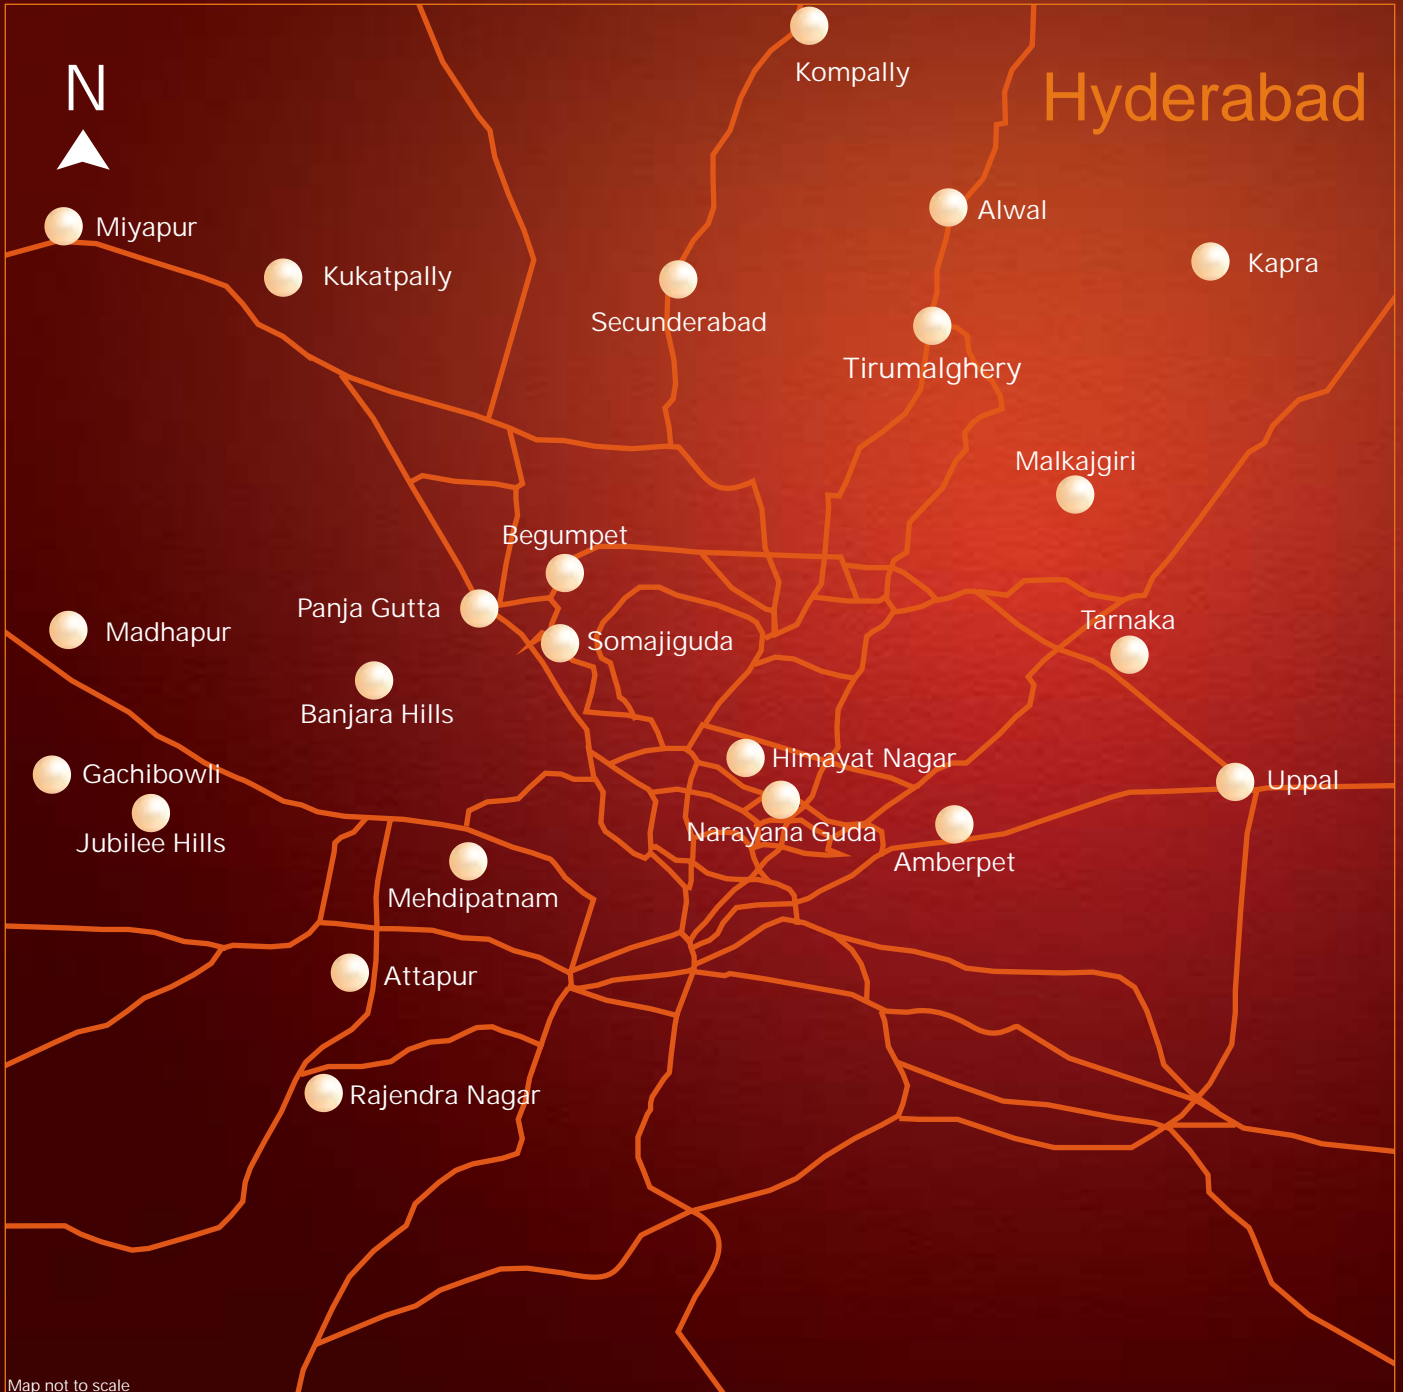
N

Hyderabad

Kompally

Alwal

Kapra

Miyapur

Kukatpally

Secunderabad

Tirumalghery

Malkajgiri

Begumpet

Panja Gutta

Somajiguda

Tarnaka

Madhapur

Banjara Hills

Himayat Nagar

Uppal

Gachibowli

Jubilee Hills

Narayana Guda

Amberpet

Mehdipatnam

Attapur

Rajendra Nagar

Map not to scale